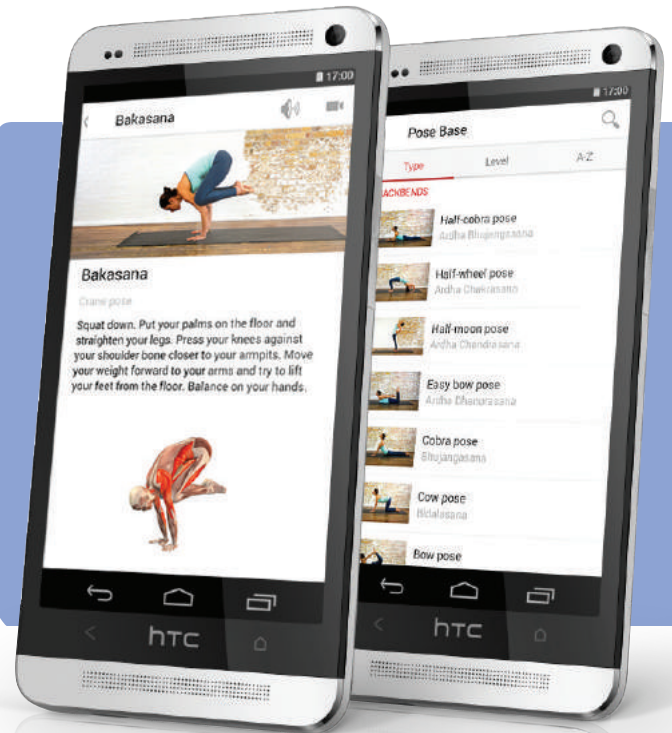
17:00

Bakasana

Bakasana

Crane pose

Squat down. Put your palms on the floor and straighten your legs. Press your knees against your shoulder bone closer to your armpits. Move your weight forward to your arms and try to lift your feet from the floor. Balance on your hands.

htc

17:00

Pose Base

Type

Level

A-Z

ACKBENDS

Half-cobra pose
Ardha Bhujangasana

Half-wheel pose
Ardha Chakrasana

Half-moon pose
Ardha Chandrasana

Easy bow pose
Ardha Dhanurasana

Cobra pose
Bhujangasana

Cow pose
Bitilasana

Bow pose

htc